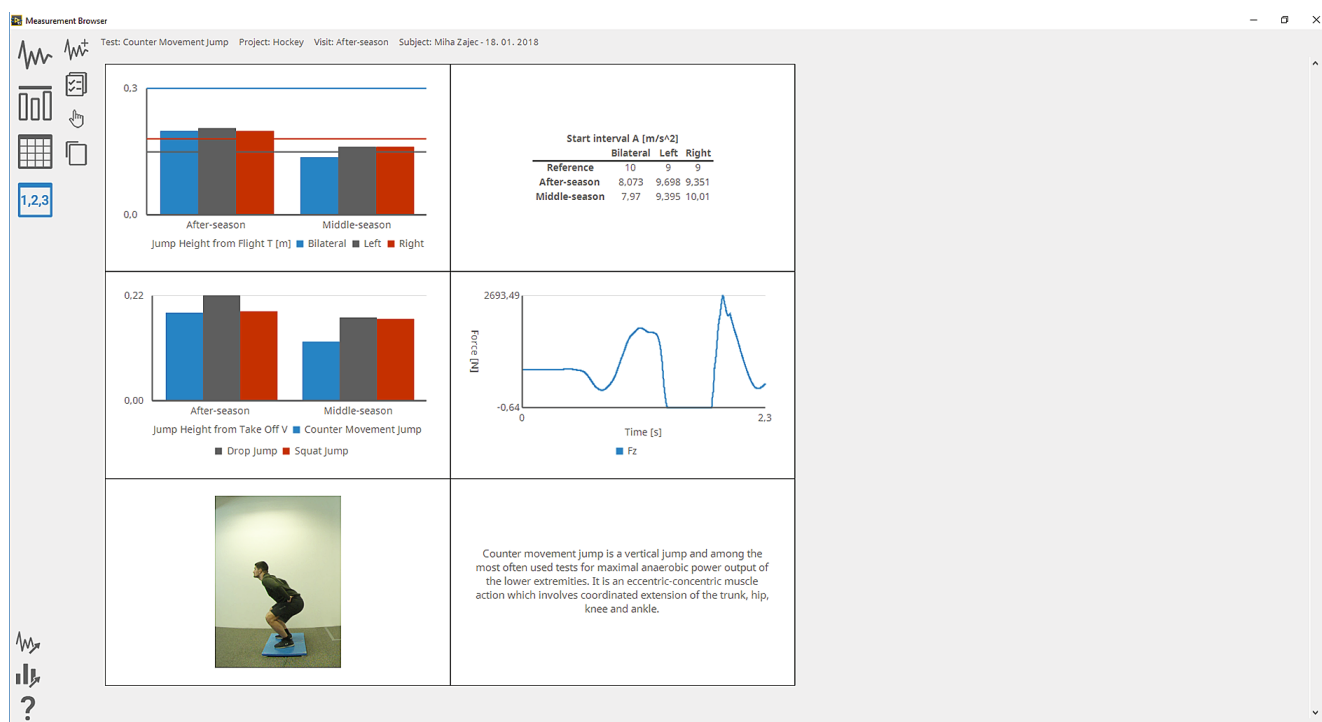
Measurement Browser

Test: Counter Movement Jump Project: Hockey Visit: After-season Subject: Miha Zajec - 18. 01. 2018

1,2,3

0,3

0,0

After-season Middle-season

Jump Height from Flight T [m] ■ Bilateral ■ Left ■ Right

Start interval A [m/s^2]

| | Bilateral | Left | Right |
|---|---|---|---|
| Reference | 10 | 9 | 9 |
| After-season | 8,073 | 9,698 | 9,351 |
| Middle-season | 7,97 | 9,395 | 10,01 |

0,22

0,00

After-season Middle-season

Jump Height from Take Off V ■ Counter Movement Jump ■ Drop Jump ■ Squat Jump

2693,49

Force [N]

-0,64

0

2,3

Time [s]

■ Fz

Counter movement jump is a vertical jump and among the most often used tests for maximal anaerobic power output of the lower extremities. It is an eccentric-concentric muscle action which involves coordinated extension of the trunk, hip, knee and ankle.

?